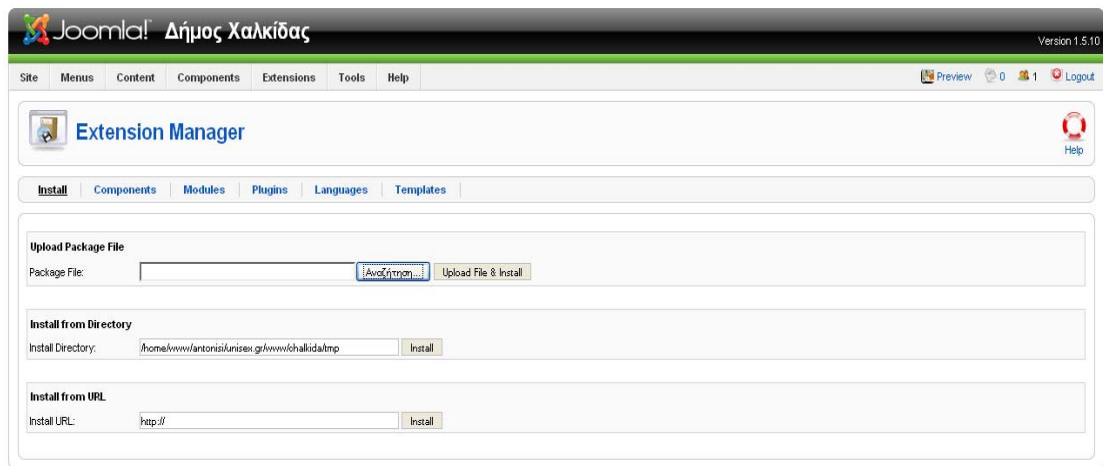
Joomla! Δήμος Χαλκίδας

Version 1.5.10

Site | Menus | Content | Components | Extensions | Tools | Help

Preview 0 1 Logout

Extension Manager

Help

Install | Components | Modules | Plugins | Languages | Templates

Upload Package File

Package File: [Αναζήτηση...] [Upload File & Install]

Install from Directory

Install Directory: /home/www/antonisi/unisex.gr/www/chalkida/tmp [Install]

Install from URL

Install URL: http:// [Install]